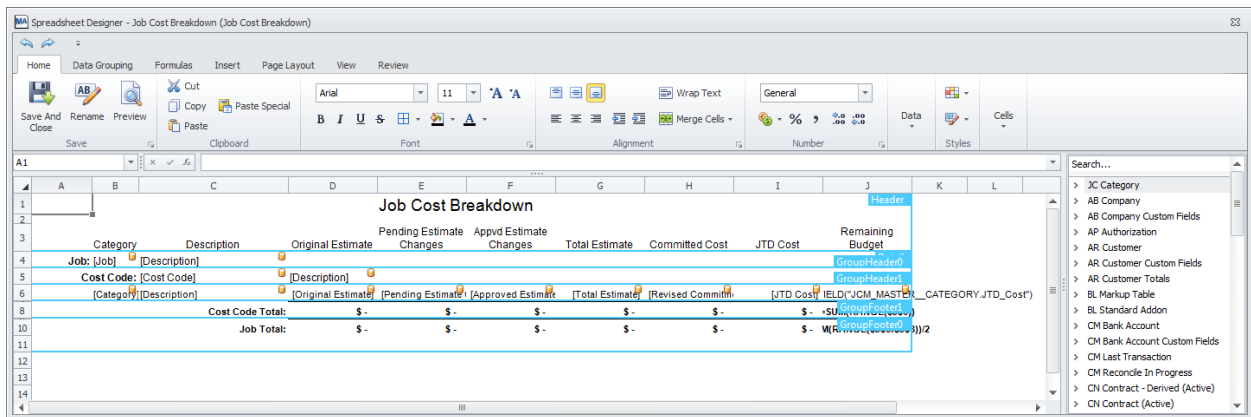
Spreadsheet Designer - Job Cost Breakdown (Job Cost Breakdown)

Home | Data Grouping | Formulas | Insert | Page Layout | View | Review

Save And Close | Rename | Preview
Save

Cut
Copy
Paste
Paste Special
Clipboard

Arial | 11
B I U S
Font

Wrap Text
Merge Cells
Alignment

General
% ,
Number

Data

Styles

Cells

A1

Search...

| | A | B | C | D | E | F | G | H | I | J | K | L |
|---|---|---|---|---|---|---|---|---|---|---|---|---|
| 1 | | | Job Cost Breakdown | | | | | | | Header | | |
| 2 | | | | | | | | | | | | |
| 3 | | Category | Description | Original Estimate | Pending Estimate Changes | Appvd Estimate Changes | Total Estimate | Committed Cost | JTD Cost | Remaining Budget | | |
| 4 | | Job: [Job] | [Description] | | | | | | | GroupHeader0 | | |
| 5 | | Cost Code: | [Cost Code] | [Description] | | | | | | GroupHeader1 | | |
| 6 | | [Category] | [Description] | [Original Estimate] | [Pending Estimate | [Approved Estimate | [Total Estimate] | [Revised Commit | [JTD Cost] | IELD("JCM_MASTER__CATEGORY.JTD_Cost") | | |
| 8 | | | Cost Code Total: | $ - | $ - | $ - | $ - | $ - | $ - | GroupFooter1 | | |
| 10 | | | Job Total: | $ - | $ - | $ - | $ - | $ - | $ - | GroupFooter0 )/2 | | |
| 11 | | | | | | | | | | | | |
| 12 | | | | | | | | | | | | |
| 13 | | | | | | | | | | | | |
| 14 | | | | | | | | | | | | |

JC Category
AB Company
AB Company Custom Fields
AP Authorization
AR Customer
AR Customer Custom Fields
AR Customer Totals
BL Markup Table
BL Standard Addon
CM Bank Account
CM Bank Account Custom Fields
CM Last Transaction
CM Reconcile In Progress
CN Contract - Derived (Active)
CN Contract (Active)